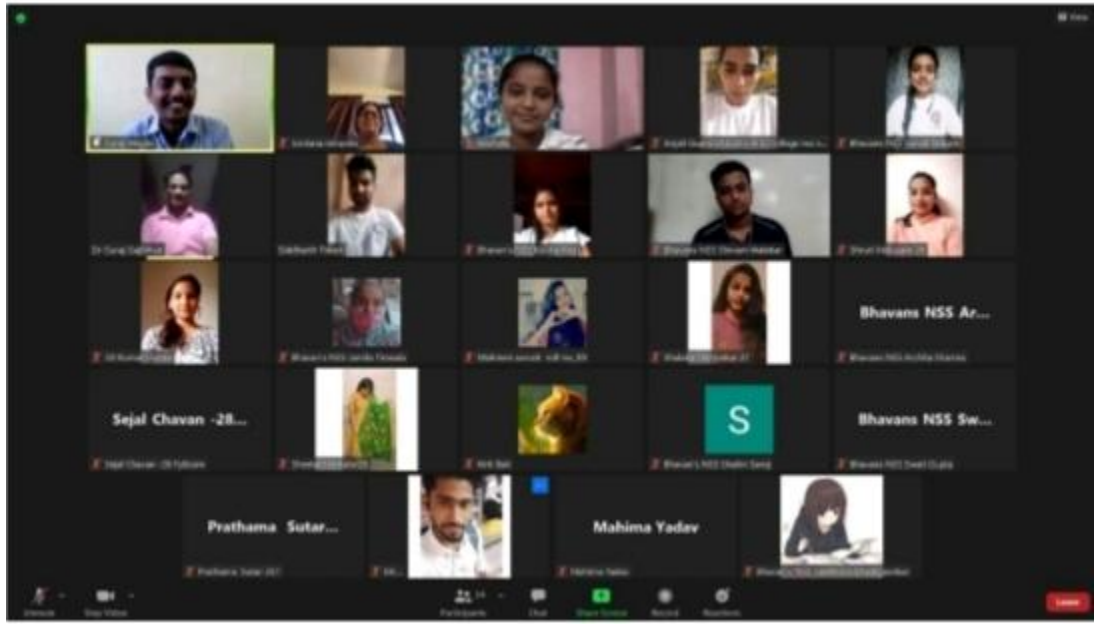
Bhavans NSS Ar...

Sejal Chavan -28...

S

Bhavans NSS Sw...

Prathama Sutar...

Mahima Yadav

Dr Suraj Sajjithkar

Siddharth Pawar

Bhavans NSS Shivam Nakhate

Sejal Chavan -28 Fullname

Prathama Sutar 267

Mahima Yadav

Unmute

Stop Video

Participants

Chat

Share Screen

Record

Reactions

Leave